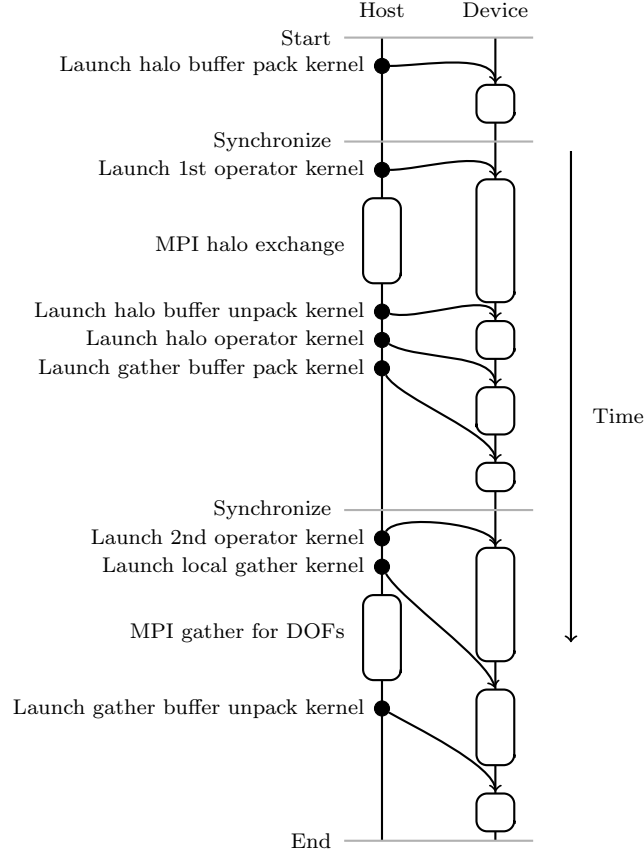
Host Device

Start

Launch halo buffer pack kernel

Synchronize

Launch 1st operator kernel

MPI halo exchange

Launch halo buffer unpack kernel

Launch halo operator kernel

Launch gather buffer pack kernel

Time

Synchronize

Launch 2nd operator kernel

Launch local gather kernel

MPI gather for DOFs

Launch gather buffer unpack kernel

End